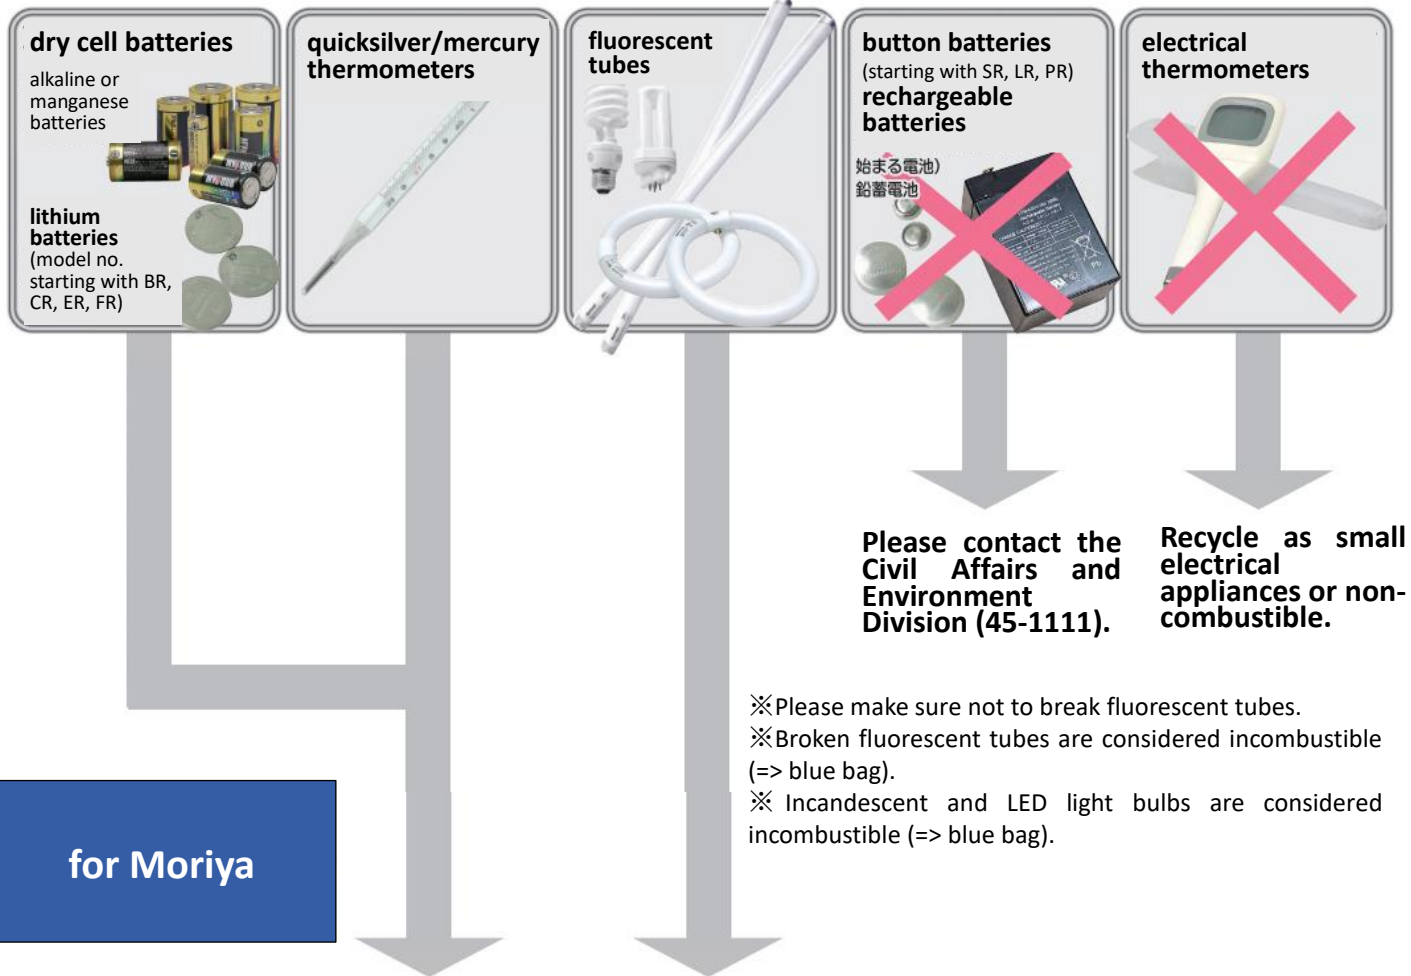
dry cell batteries
alkaline or manganese batteries

lithium batteries
(model no. starting with BR, CR, ER, FR)

quicksilver/mercury thermometers

fluorescent tubes

button batteries
(starting with SR, LR, PR)
rechargeable batteries
始まる電池)
鉛蓄電池

electrical thermometers

Please contact the Civil Affairs and Environment Division (45-1111).

Recycle as small electrical appliances or non-combustible.

※Please make sure not to break fluorescent tubes.
※Broken fluorescent tubes are considered incombustible (=> blue bag).
※ Incandescent and LED light bulbs are considered incombustible (=> blue bag).

for Moriya